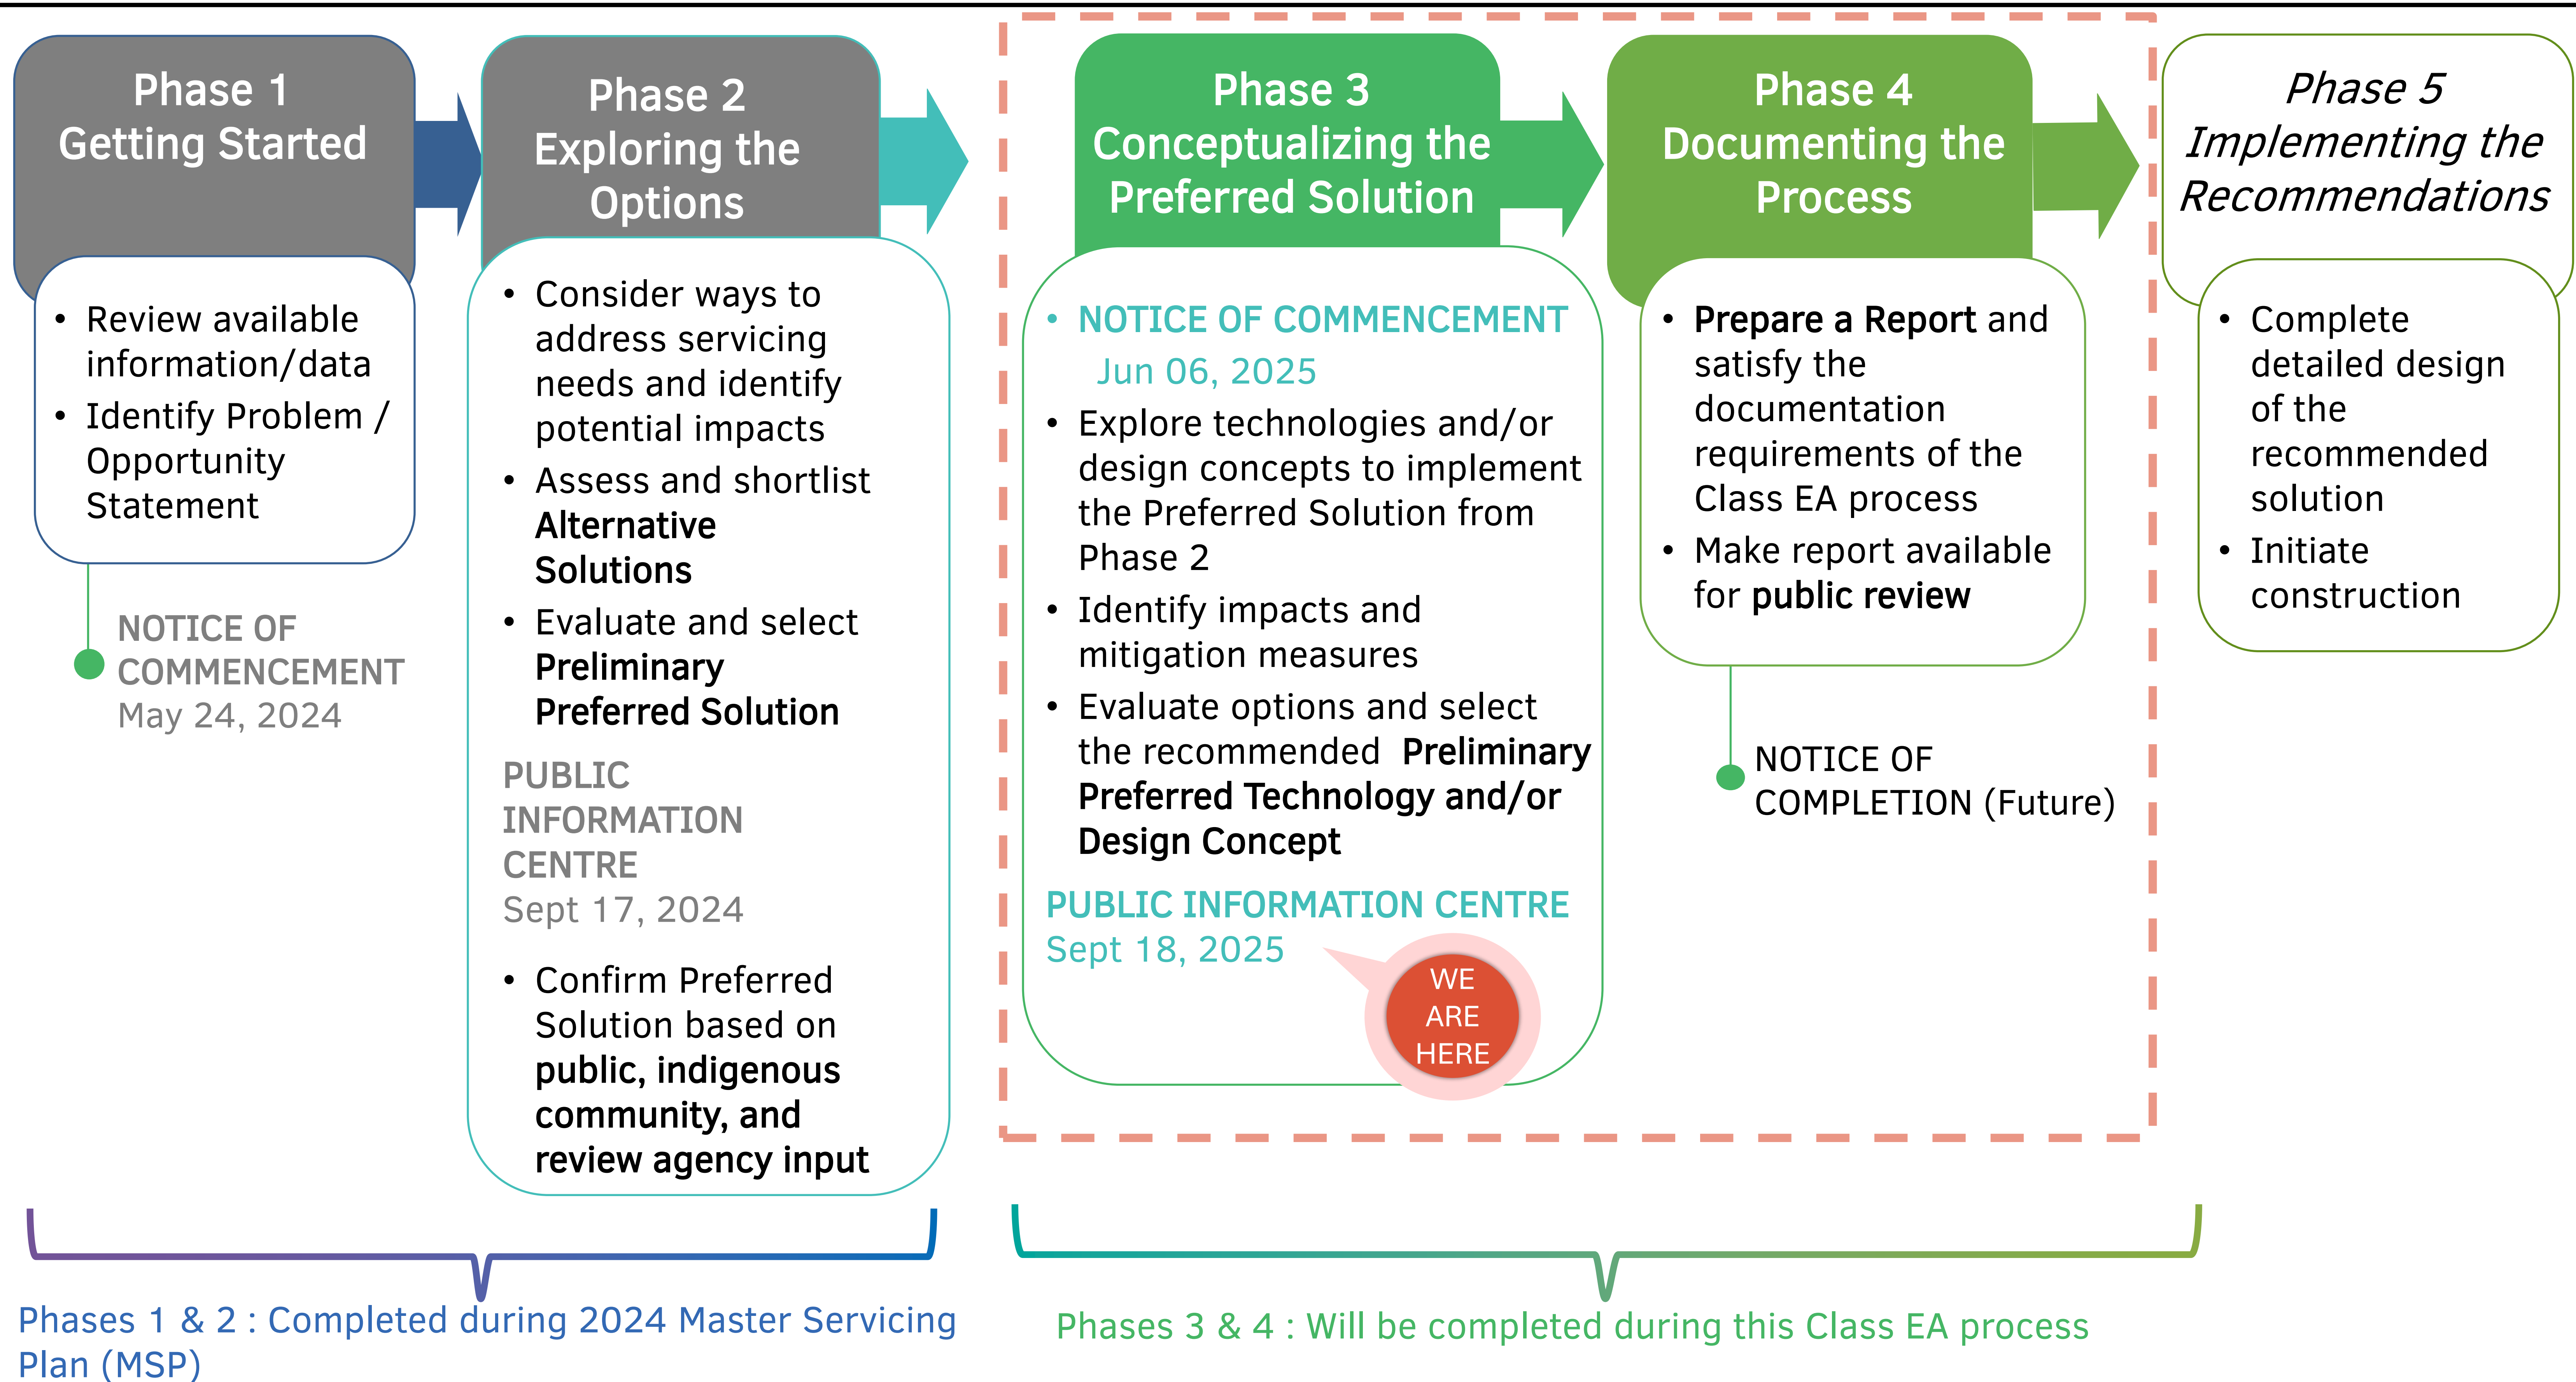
Phase 1
Getting Started

• Review available information/data
• Identify Problem / Opportunity Statement

NOTICE OF COMMENCEMENT
May 24, 2024

Phase 2
Exploring the Options

• Consider ways to address servicing needs and identify potential impacts
• Assess and shortlist **Alternative Solutions**
• Evaluate and select **Preliminary Preferred Solution**

PUBLIC INFORMATION CENTRE
Sept 17, 2024

• Confirm Preferred Solution based on **public, indigenous community, and review agency input**

Phase 3
Conceptualizing the Preferred Solution

• NOTICE OF COMMENCEMENT
Jun 06, 2025
• Explore technologies and/or design concepts to implement the Preferred Solution from Phase 2
• Identify impacts and mitigation measures
• Evaluate options and select the recommended **Preliminary Preferred Technology and/or Design Concept**

PUBLIC INFORMATION CENTRE
Sept 18, 2025

WE ARE HERE

Phase 4
Documenting the Process

• **Prepare a Report** and satisfy the documentation requirements of the Class EA process
• Make report available for **public review**

NOTICE OF COMPLETION (Future)

*Phase 5*
*Implementing the Recommendations*

• Complete detailed design of the recommended solution
• Initiate construction

Phases 1 & 2 : Completed during 2024 Master Servicing Plan (MSP)

Phases 3 & 4 : Will be completed during this Class EA process